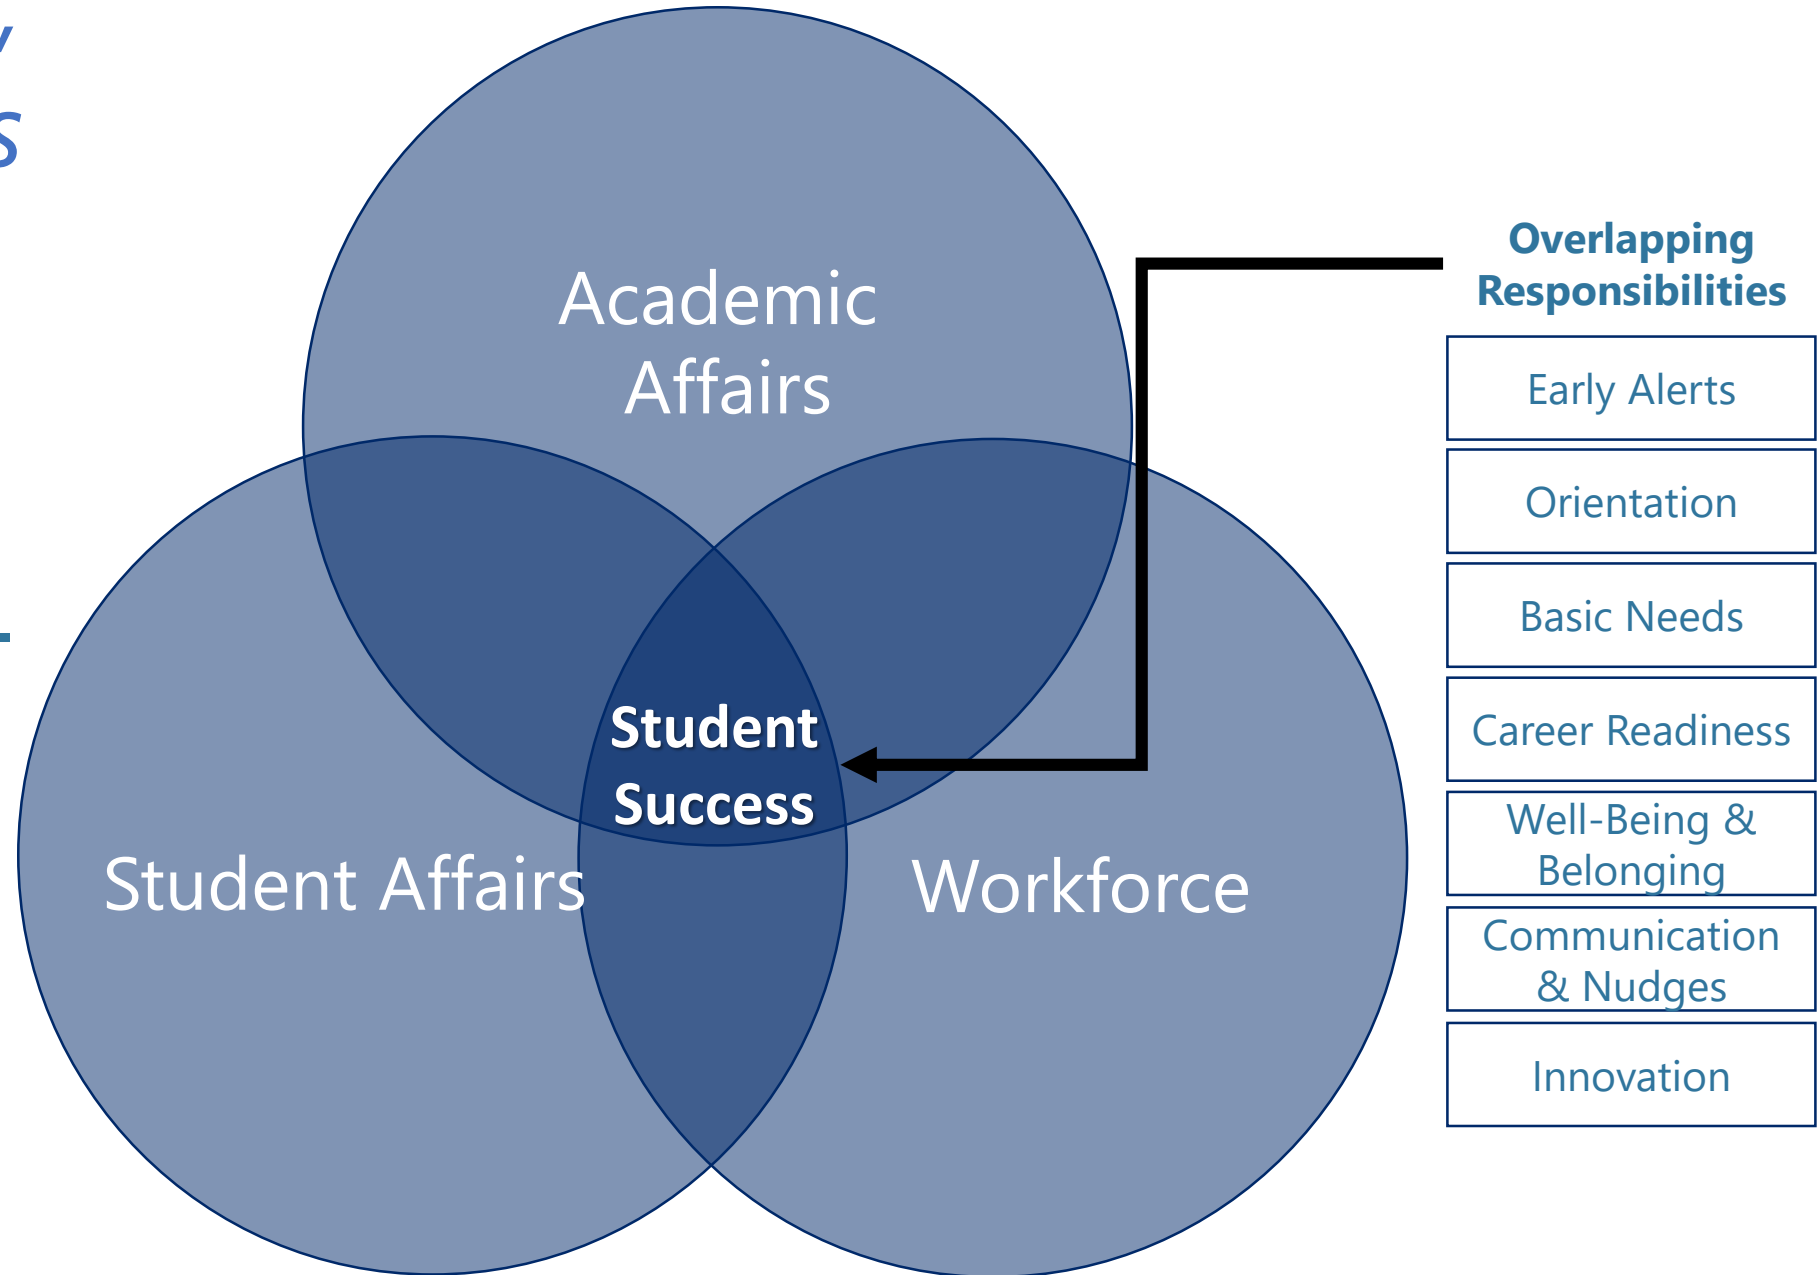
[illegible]

Academic Affairs

Student Success

Student Affairs

Workforce

Overlapping Responsibilities

Early Alerts

Orientation

Basic Needs

Career Readiness

Well-Being & Belonging

Communication & Nudges

Innovation